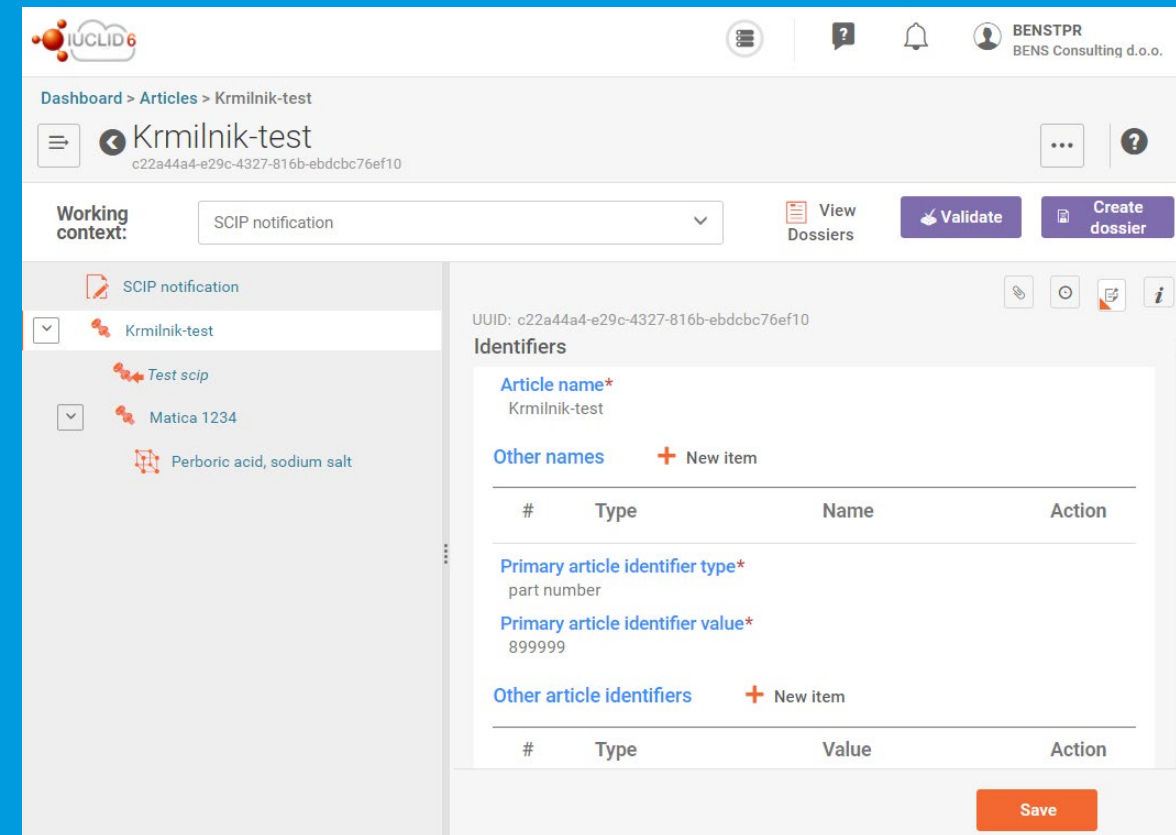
IUCLID 6

BENSTPR
BENS Consulting d.o.o.

Dashboard > Articles > Krmilnik-test

Krmilnik-test
c22a44a4-e29c-4327-816b-ebdcbc76ef10

...

?

Working context:

SCIP notification

View Dossiers

Validate

Create dossier

SCIP notification

Krmilnik-test

Test scip

Matica 1234

Perboric acid, sodium salt

i

UUID: c22a44a4-e29c-4327-816b-ebdcbc76ef10

Identifiers

Article name*
Krmilnik-test

Other names + New item

| # | Type | Name | Action |
|---|---|---|---|

Primary article identifier type*
part number

Primary article identifier value*
899999

Other article identifiers + New item

| # | Type | Value | Action |
|---|---|---|---|

Save